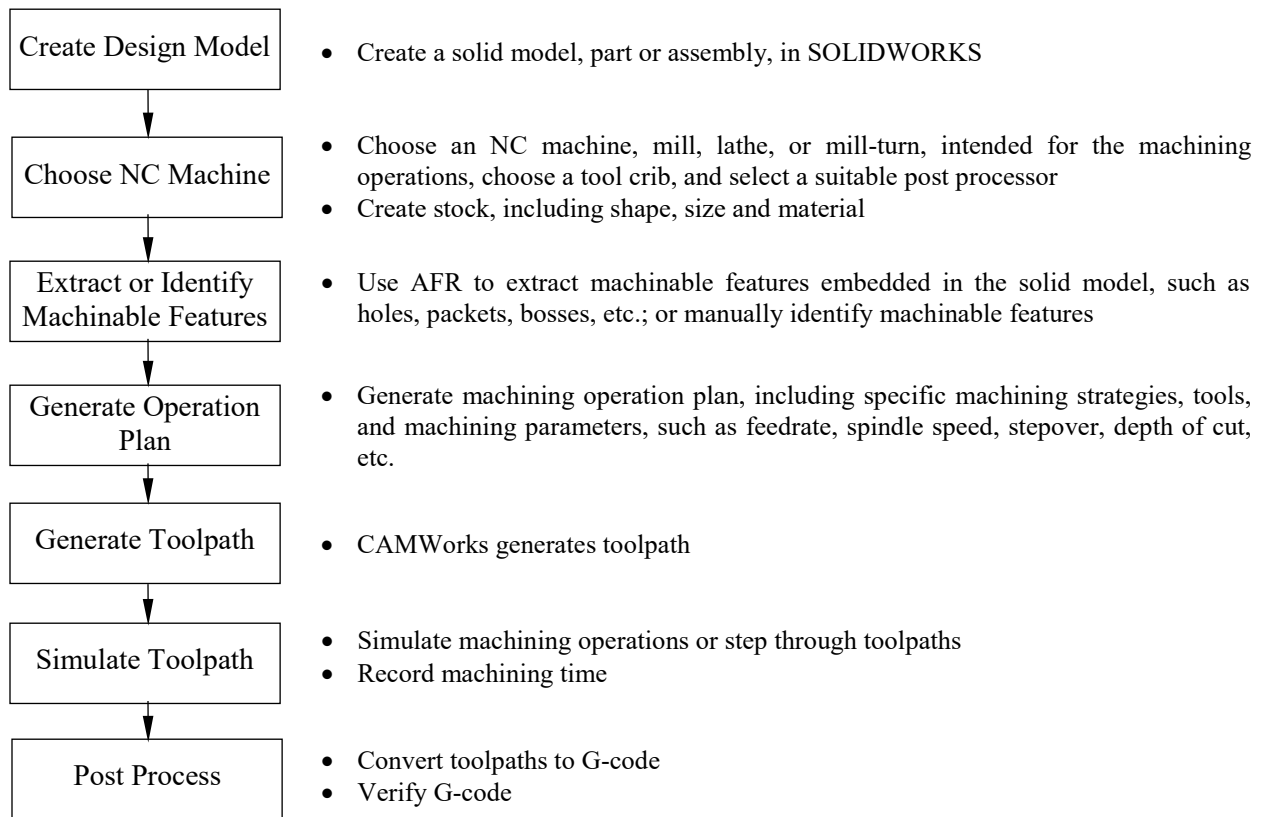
Create Design Model

• Create a solid model, part or assembly, in SOLIDWORKS

Choose NC Machine

• Choose an NC machine, mill, lathe, or mill-turn, intended for the machining operations, choose a tool crib, and select a suitable post processor
• Create stock, including shape, size and material

Extract or Identify Machinable Features

• Use AFR to extract machinable features embedded in the solid model, such as holes, packets, bosses, etc.; or manually identify machinable features

Generate Operation Plan

• Generate machining operation plan, including specific machining strategies, tools, and machining parameters, such as feedrate, spindle speed, stepover, depth of cut, etc.

Generate Toolpath

• CAMWorks generates toolpath

Simulate Toolpath

• Simulate machining operations or step through toolpaths
• Record machining time

Post Process

• Convert toolpaths to G-code
• Verify G-code